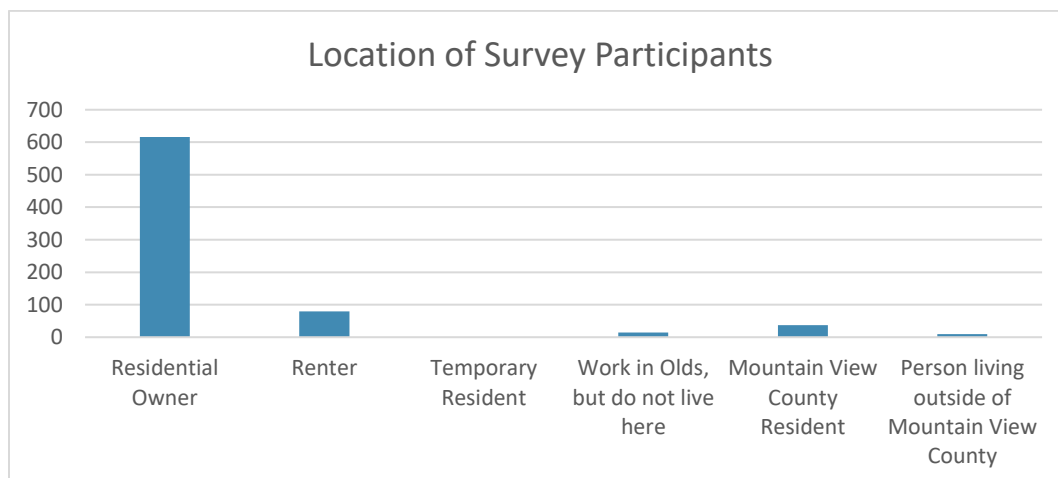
Location of Survey Participants

700
600
500
400
300
200
100
0

Residential Owner

Renter

Temporary Resident

Work in Olds, but do not live here

Mountain View County Resident

Person living outside of Mountain View County